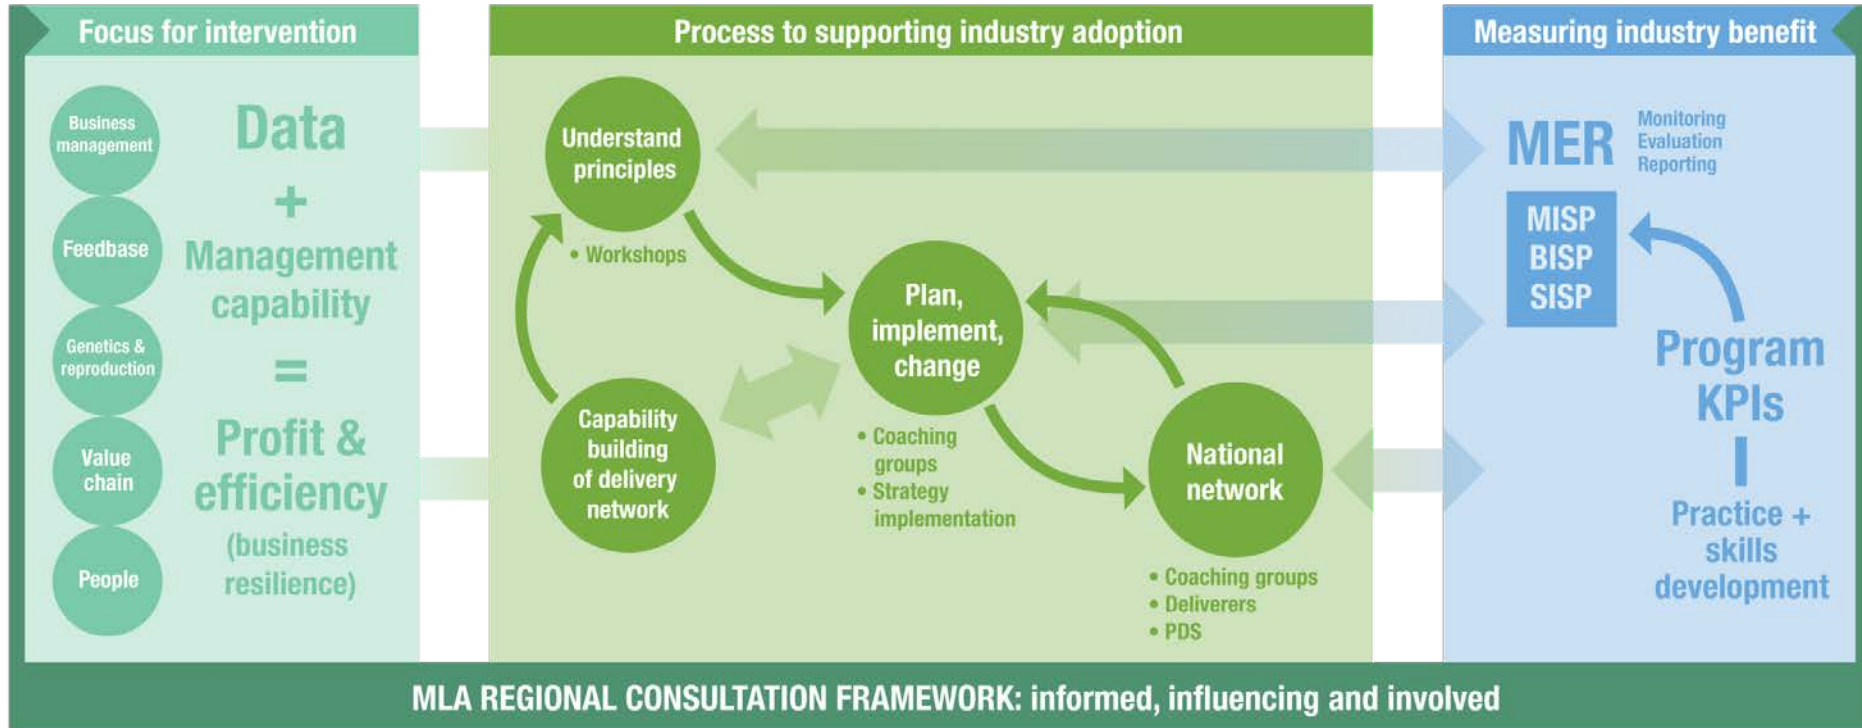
Focus for intervention

Business management

Feedbase

Genetics & reproduction

Value chain

People

Data
+
Management capability
=
Profit & efficiency
(business resilience)

Process to supporting industry adoption

Understand principles

• Workshops

Plan, implement, change

• Coaching groups
• Strategy implementation

Capability building of delivery network

National network

• Coaching groups
• Deliverers
• PDS

Measuring industry benefit

MER

Monitoring
Evaluation
Reporting

MISP
BISP
SISP

Program KPIs

Practice + skills development

MLA REGIONAL CONSULTATION FRAMEWORK: informed, influencing and involved